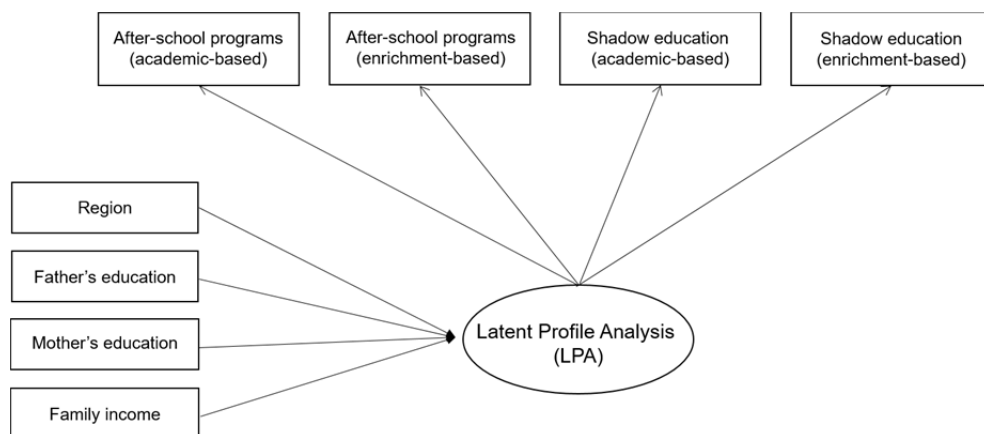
After-school programs (academic-based)

After-school programs (enrichment-based)

Shadow education (academic-based)

Shadow education (enrichment-based)

Region

Father's education

Mother's education

Family income

Latent Profile Analysis (LPA)